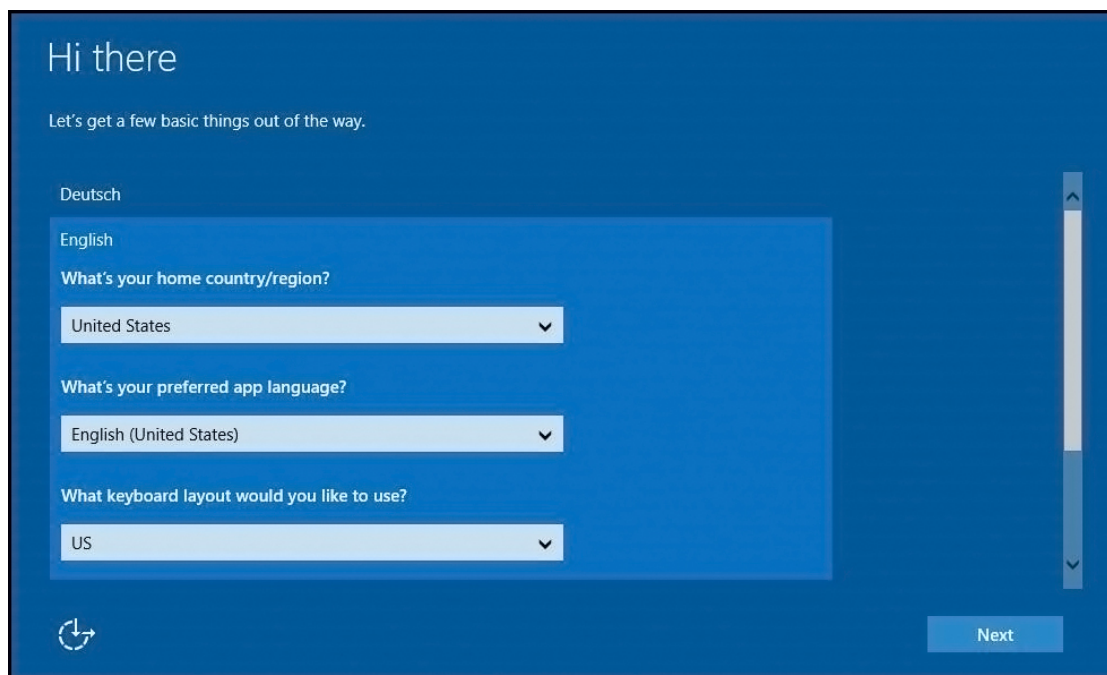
Hi there

Let's get a few basic things out of the way.

Deutsch

English

What's your home country/region?

United States

What's your preferred app language?

English (United States)

What keyboard layout would you like to use?

US

Next